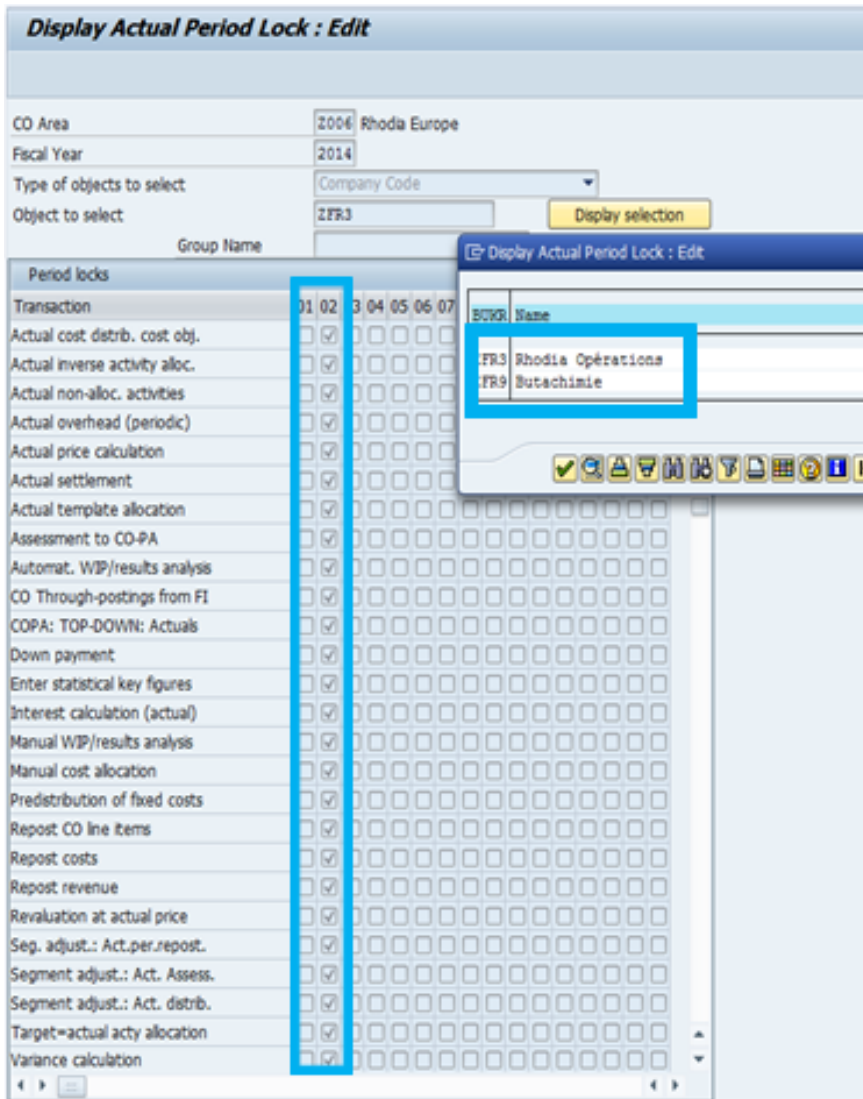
Display Actual Period Lock : Edit

CO Area Z006 Rhodia Europe
Fiscal Year 2014
Type of objects to select Company Code
Object to select ZFR3
Display selection
Group Name

Period locks

Transaction 01 02 03 04 05 06 07

Actual cost distrib. cost obj.
Actual inverse activity alloc.
Actual non-alloc. activities
Actual overhead (periodic)
Actual price calculation
Actual settlement
Actual template allocation
Assessment to CO-PA
Automat. WIP/results analysis
CO Through-postings from FI
COPA: TOP-DOWN: Actuals
Down payment
Enter statistical key figures
Interest calculation (actual)
Manual WIP/results analysis
Manual cost allocation
Predistribution of fixed costs
Repost CO line items
Repost costs
Repost revenue
Revaluation at actual price
Seg. adjust.: Act.per.repost.
Segment adjust.: Act. Assess.
Segment adjust.: Act. distrib.
Target=actual acty allocation
Variance calculation

Display Actual Period Lock : Edit

| BUKR | Name |
|---|---|
| ZFR3 | Rhodia Opérations |
| ZFR9 | Butachimie |